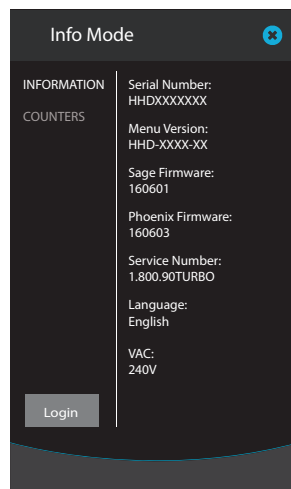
Info Mode

INFORMATION
COUNTERS

Serial Number:
HHDXXXXXXX

Menu Version:
HHD-XXXX-XX

Sage Firmware:
160601

Phoenix Firmware:
160603

Service Number:
1.800.90TURBO

Language:
English

VAC:
240V

Login